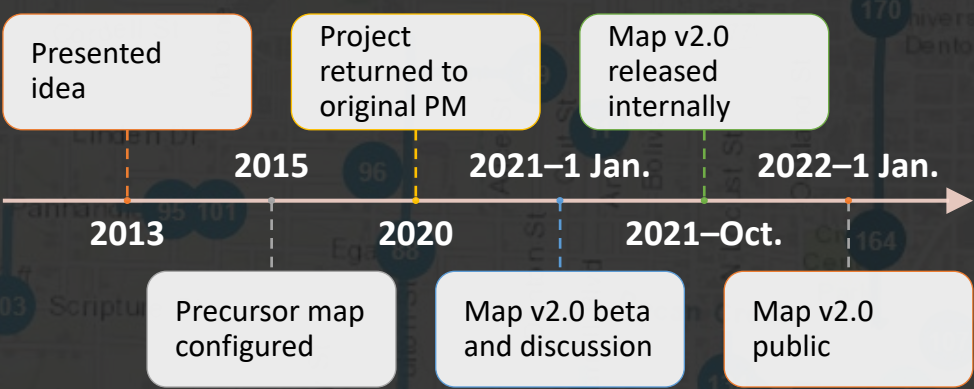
Presented idea

Project returned to original PM

Map v2.0 released internally

2015

2021–1 Jan.

2022–1 Jan.

2013

2020

2021–Oct.

Precursor map configured

Map v2.0 beta and discussion

Map v2.0 public